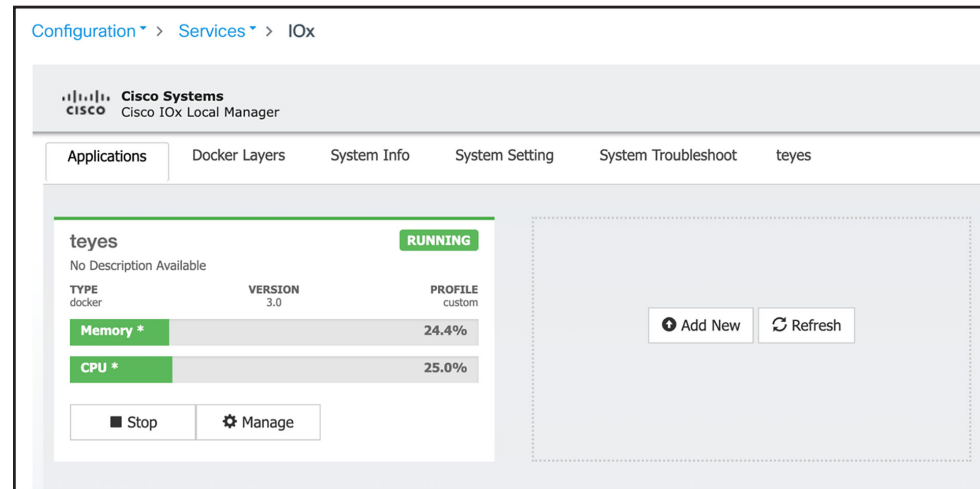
Configuration > Services > IOx

CISCO Cisco Systems
Cisco IOx Local Manager

Applications | Docker Layers | System Info | System Setting | System Troubleshoot | teyes

teyes
RUNNING
No Description Available

| TYPE | VERSION | PROFILE |
|---|---|---|
| docker | 3.0 | custom |

Memory * 24.4%

CPU * 25.0%

Stop
Manage

Add New
Refresh